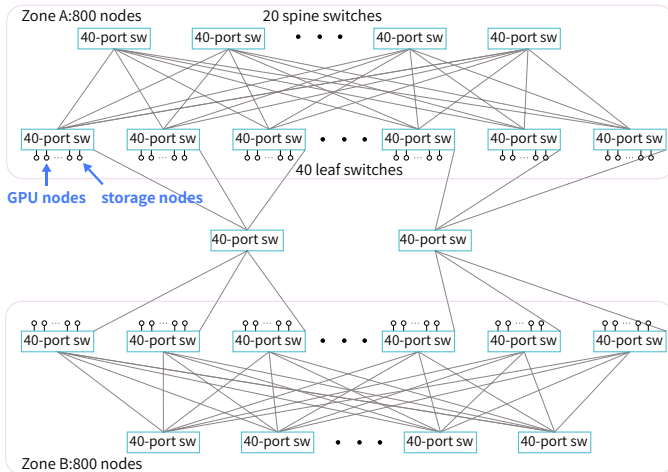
Zone A:800 nodes

20 spine switches

40-port sw

40-port sw

• • •

40-port sw

40-port sw

40-port sw

40-port sw

40-port sw

• • •

40-port sw

40-port sw

40-port sw

40 leaf switches

GPU nodes

storage nodes

40-port sw

40-port sw

40-port sw

40-port sw

40-port sw

• • •

40-port sw

40-port sw

40-port sw

40-port sw

40-port sw

• • •

40-port sw

40-port sw

Zone B:800 nodes